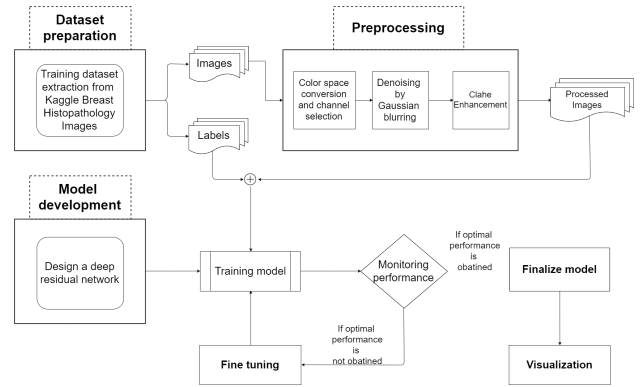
Dataset preparation

Training dataset extraction from Kaggle Breast Histopathology Images

Images

Labels

Preprocessing

Color space conversion and channel selection

Denoising by Gaussian blurring

Clahe Enhancement

Processed Images

$\oplus$

Model development

Design a deep residual network

Training model

Monitoring performance

If optimal performance is obatined

Finalize model

If optimal performance is not obatined

Fine tuning

Visualization